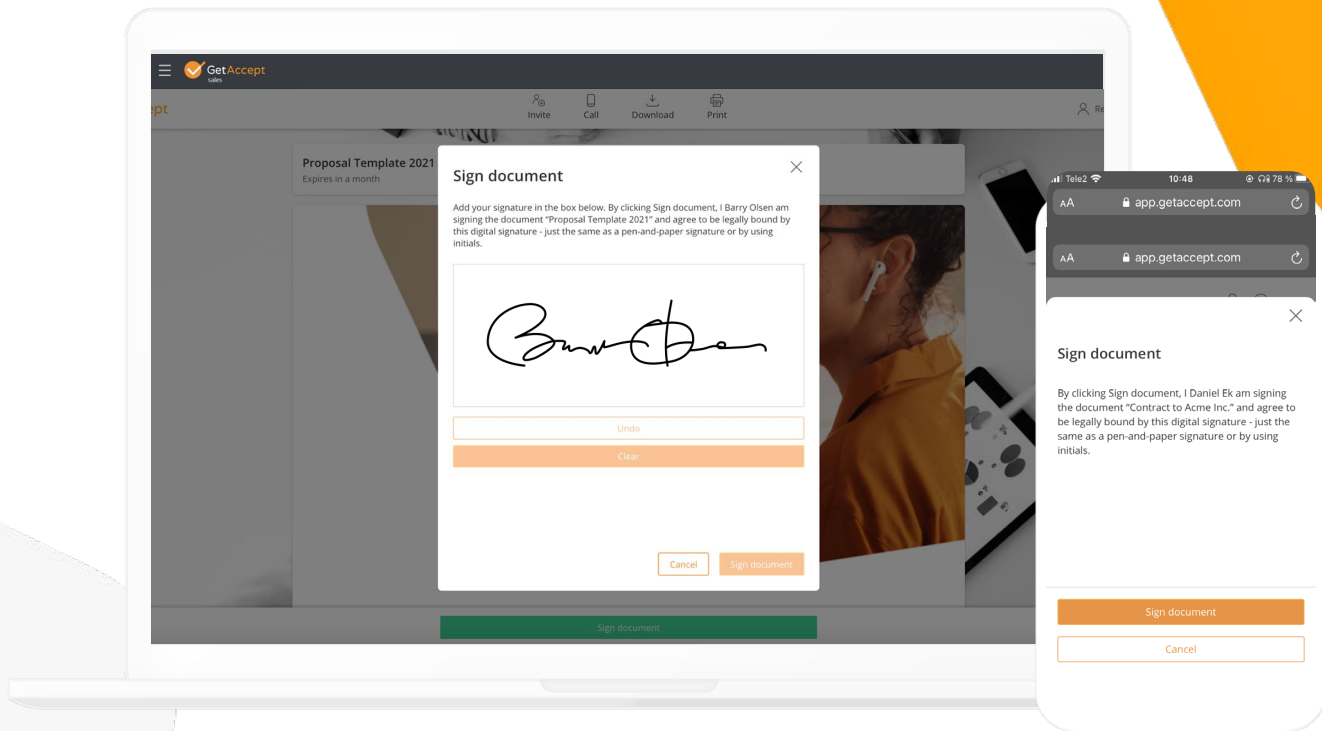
GetAccept
sales

ept

Invite Call Download Print

Re

Proposal Template 2021
Expires in a month

Sign document

Add your signature in the box below. By clicking Sign document, I Barry Olsen am signing the document "Proposal Template 2021" and agree to be legally bound by this digital signature - just the same as a pen-and-paper signature or by using initials.

Undo

Clear

Cancel

Sign document

Sign document

Tele2 10:48 78 %

AA app.getaccept.com

AA app.getaccept.com

Sign document

By clicking Sign document, I Daniel Ek am signing the document "Contract to Acme Inc." and agree to be legally bound by this digital signature - just the same as a pen-and-paper signature or by using initials.

Sign document

Cancel